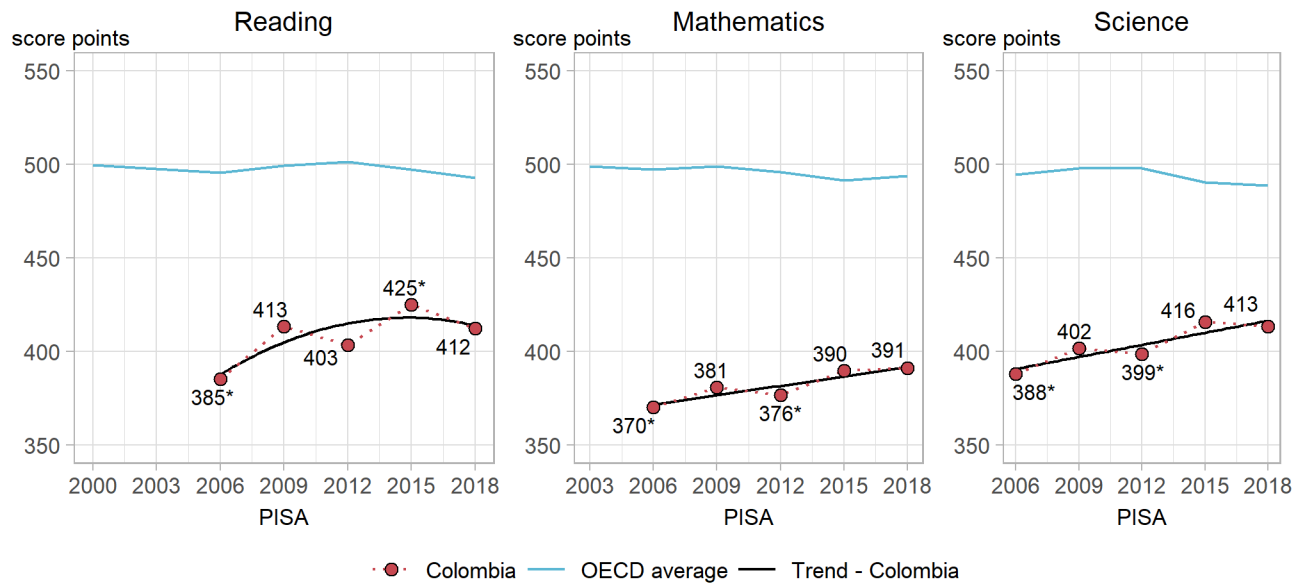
Reading

score points

550

500

450

400

350

413

425*

385*

403

412

2000 2003 2006 2009 2012 2015 2018

PISA

Mathematics

score points

550

500

450

400

350

381

390

391

370*

376*

2003 2006 2009 2012 2015 2018

PISA

Science

score points

550

500

450

400

350

402

416

413

388*

399*

2006 2009 2012 2015 2018

PISA

Colombia OECD average Trend - Colombia